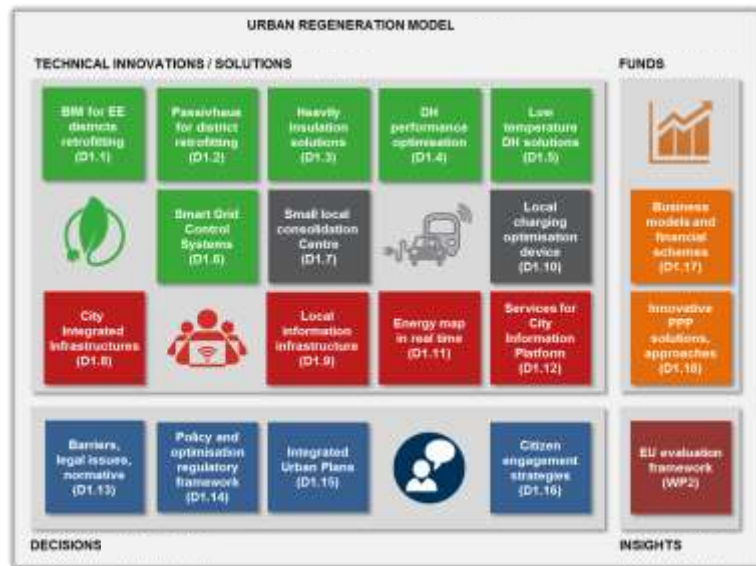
URBAN REGENERATION MODEL

TECHNICAL INNOVATIONS / SOLUTIONS

FUNDS

BIM for EE districts retrofitting (D1.1)

Passivhaus for district retrofitting (D1.2)

Heavily insulation solutions (D1.3)

DH performance optimisation (D1.4)

Low temperature DH solutions (D1.5)

Smart Grid Control Systems (D1.6)

Small local consolidation Centre (D1.7)

Local charging optimisation device (D1.10)

Business models and financial schemes (D1.17)

City Integrated Infrastructures (D1.8)

Local information infrastructure (D1.9)

Energy map in real time (D1.11)

Services for City Information Platform (D1.12)

Innovative PPP solutions, approaches (D1.18)

Barriers, legal issues, normative (D1.13)

Policy and optimisation regulatory framework (D1.14)

Integrated Urban Plans (D1.15)

Citizen engagement strategies (D1.16)

EU evaluation framework (WP2)

DECISIONS

INSIGHTS